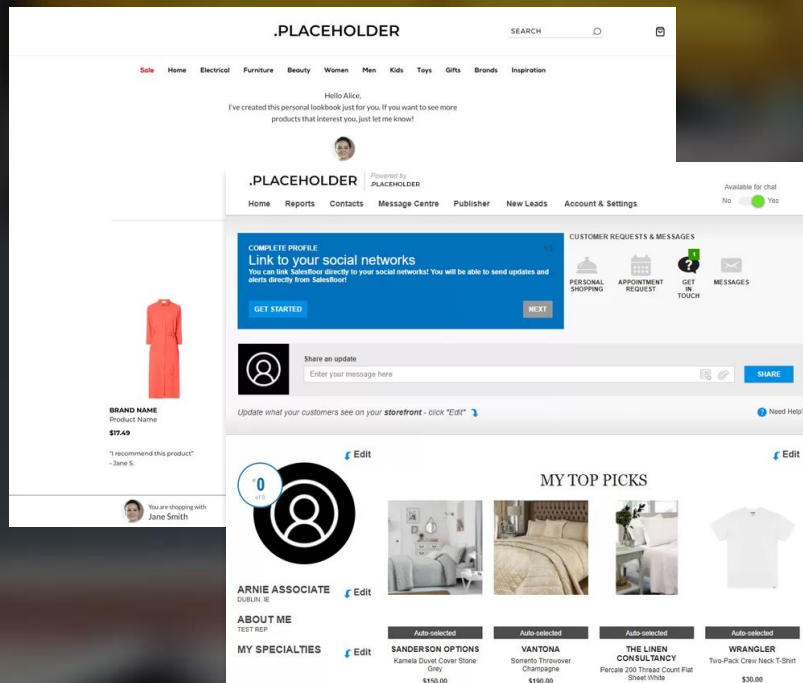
.PLACEHOLDER

SEARCH

Sale Home Electrical Furniture Beauty Women Men Kids Toys Gifts Brands Inspiration

Hello Alice,
I've created this personal lookbook just for you. If you want to see more products that interest you, just let me know!

BRAND NAME
Product Name
$17.49

"I recommend this product"
- Jane S.

You are shopping with
Jane Smith

.PLACEHOLDER
Powered by
.PLACEHOLDER

Available for chat
No Yes

Home Reports Contacts Message Centre Publisher New Leads Account & Settings

COMPLETE PROFILE
Link to your social networks
You can link Salesfloor directly to your social networks! You will be able to send updates and alerts directly from Salesfloor!
GET STARTED
NEXT

CUSTOMER REQUESTS & MESSAGES
PERSONAL SHOPPING
APPOINTMENT REQUEST
1
GET IN TOUCH
MESSAGES

Share an update
Enter your message here
SHARE

Update what your customers see on your storefront - click "Edit"

Need Help?

Edit
0
of 0

Edit

MY TOP PICKS

ARNIE ASSOCIATE
DUBLIN, IE
Edit

ABOUT ME
TEST REP

MY SPECIALTIES
Edit

Auto-selected
SANDERSON OPTIONS
Kamela Duvet Cover Stone Grey
$150.00

Auto-selected
VANTONA
Sorrento Throwover Champagne
$190.00

Auto-selected
THE LINEN CONSULTANCY
Percale 200 Thread Count Flat Sheet White

Auto-selected
WRANGLER
Two-Pack Crew Neck T-Shirt
$30.00